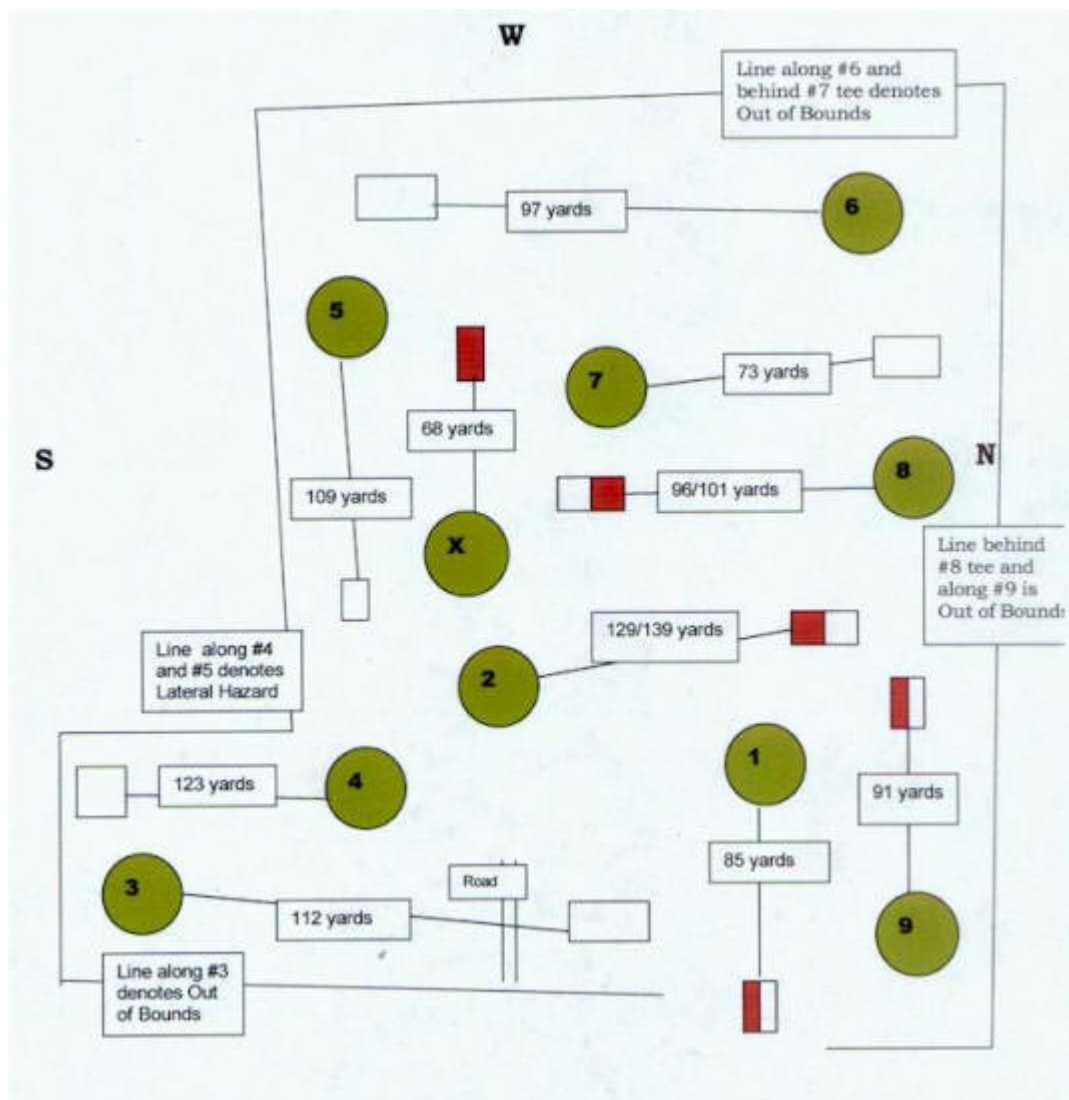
W

Line along #6 and behind #7 tee denotes Out of Bounds

97 yards

6

5

7

73 yards

68 yards

S

N

8

109 yards

96/101 yards

X

Line behind #8 tee and along #9 is Out of Bound:

129/139 yards

Line along #4 and #5 denotes Lateral Hazard

2

1

123 yards

4

91 yards

85 yards

3

Road

112 yards

9

Line along #3 denotes Out of Bounds